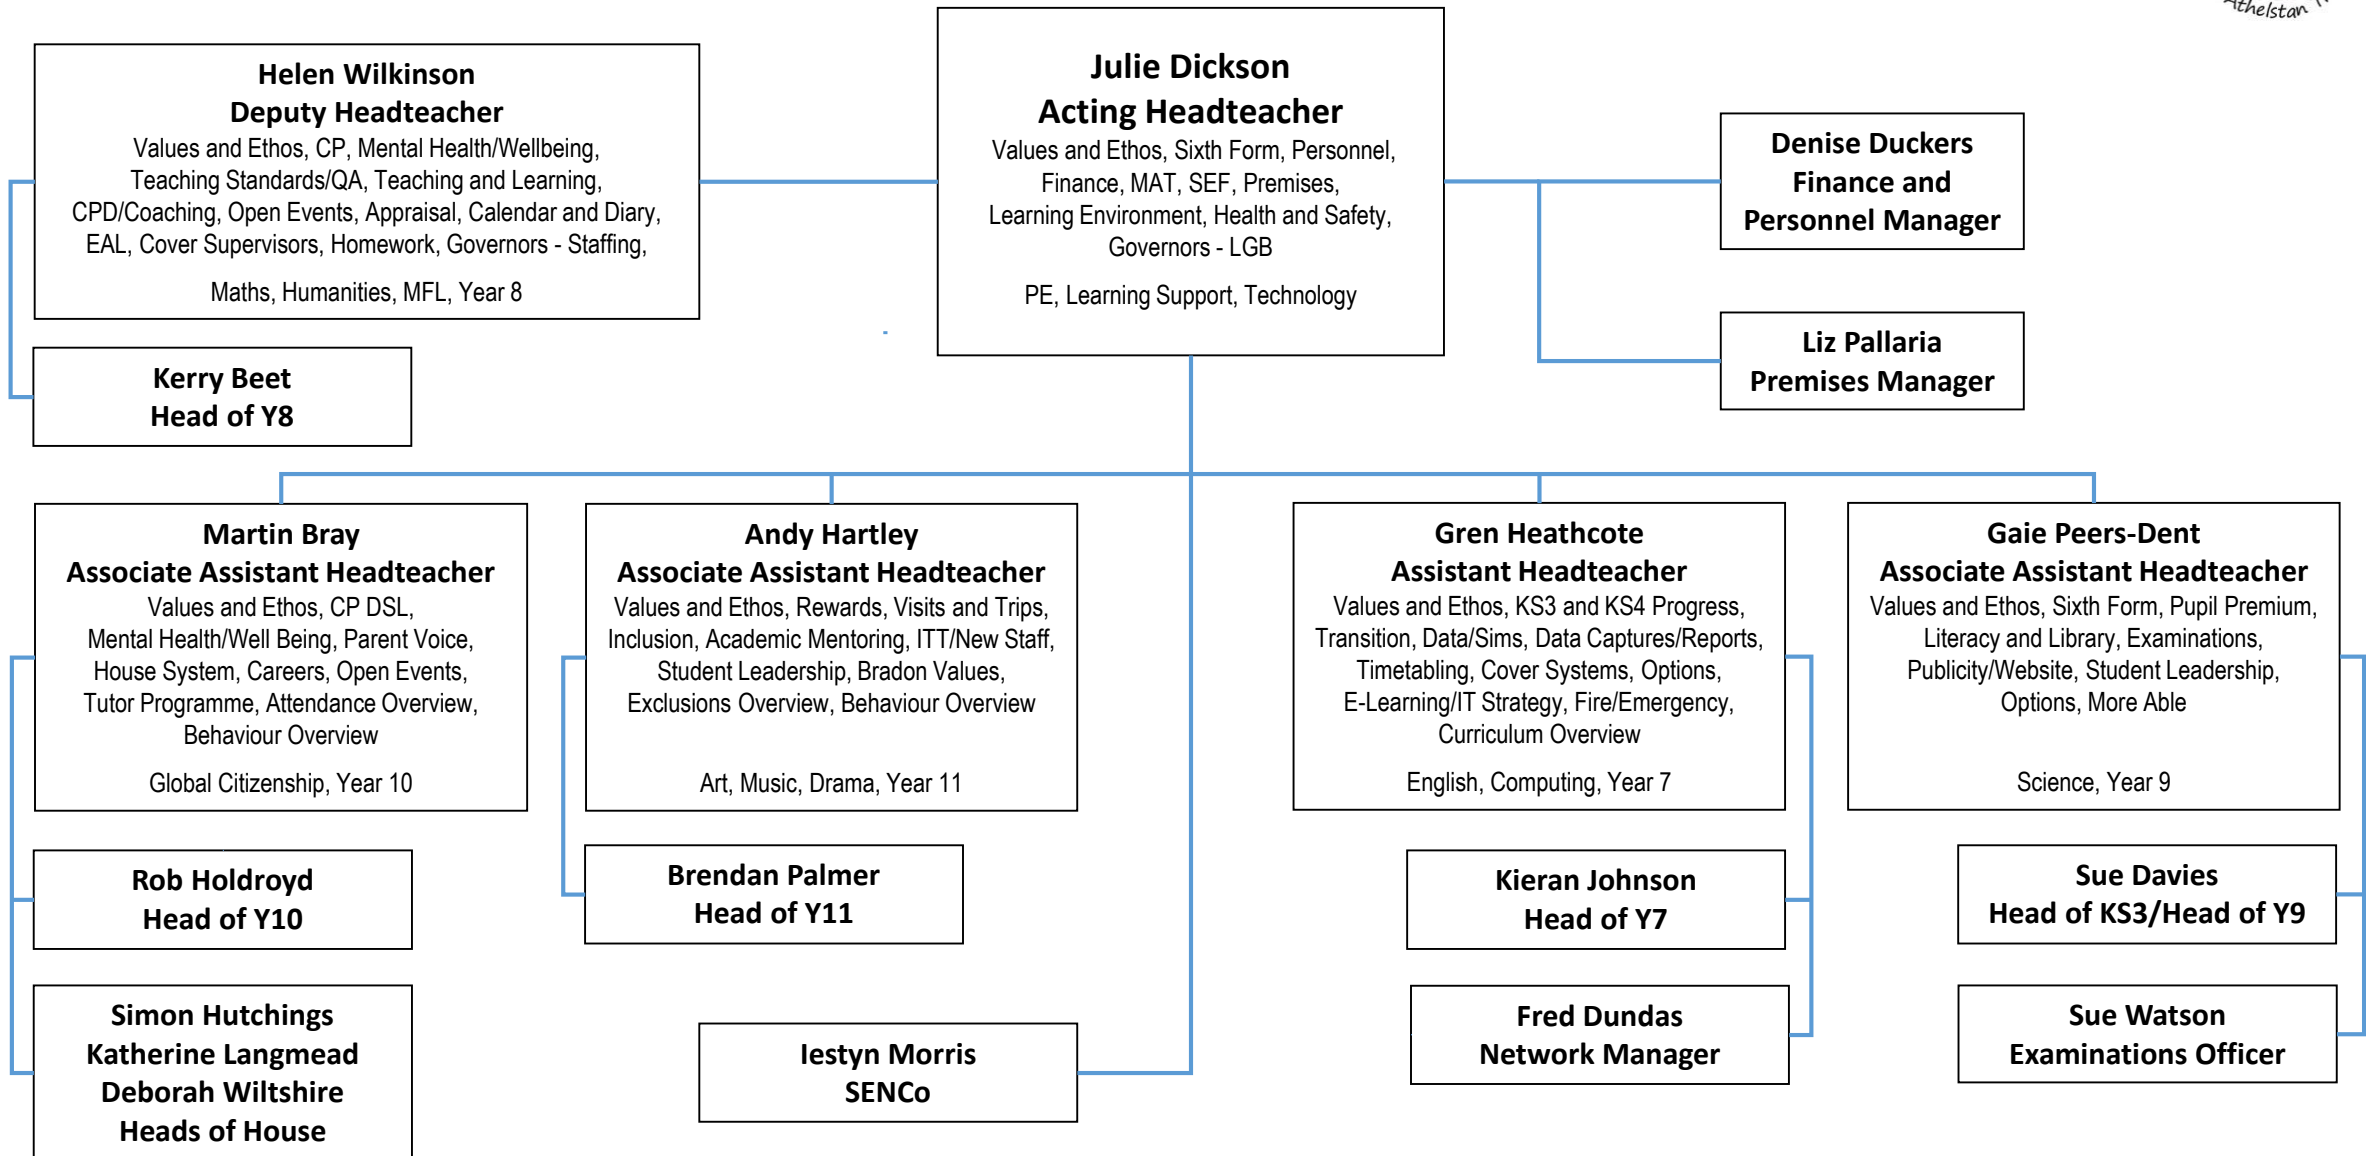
Athelstan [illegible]

Julie Dickson
Acting Headteacher
Values and Ethos, Sixth Form, Personnel, Finance, MAT, SEF, Premises, Learning Environment, Health and Safety, Governors - LGB

PE, Learning Support, Technology

Helen Wilkinson
Deputy Headteacher
Values and Ethos, CP, Mental Health/Wellbeing, Teaching Standards/QA, Teaching and Learning, CPD/Coaching, Open Events, Appraisal, Calendar and Diary, EAL, Cover Supervisors, Homework, Governors - Staffing,

Maths, Humanities, MFL, Year 8

Kerry Beet
Head of Y8

Denise Duckers
Finance and Personnel Manager

Liz Pallaria
Premises Manager

Martin Bray
Associate Assistant Headteacher
Values and Ethos, CP DSL, Mental Health/Well Being, Parent Voice, House System, Careers, Open Events, Tutor Programme, Attendance Overview, Behaviour Overview

Global Citizenship, Year 10

Andy Hartley
Associate Assistant Headteacher
Values and Ethos, Rewards, Visits and Trips, Inclusion, Academic Mentoring, ITT/New Staff, Student Leadership, Bradon Values, Exclusions Overview, Behaviour Overview

Art, Music, Drama, Year 11

Gren Heathcote
Assistant Headteacher
Values and Ethos, KS3 and KS4 Progress, Transition, Data/Sims, Data Captures/Reports, Timetabling, Cover Systems, Options, E-Learning/IT Strategy, Fire/Emergency, Curriculum Overview

English, Computing, Year 7

Gaie Peers-Dent
Associate Assistant Headteacher
Values and Ethos, Sixth Form, Pupil Premium, Literacy and Library, Examinations, Publicity/Website, Student Leadership, Options, More Able

Science, Year 9

Rob Holdroyd
Head of Y10

Brendan Palmer
Head of Y11

Kieran Johnson
Head of Y7

Sue Davies
Head of KS3/Head of Y9

Simon Hutchings
Katherine Langmead
Deborah Wiltshire
Heads of House

Iestyn Morris
SENCo

Fred Dundas
Network Manager

Sue Watson
Examinations Officer